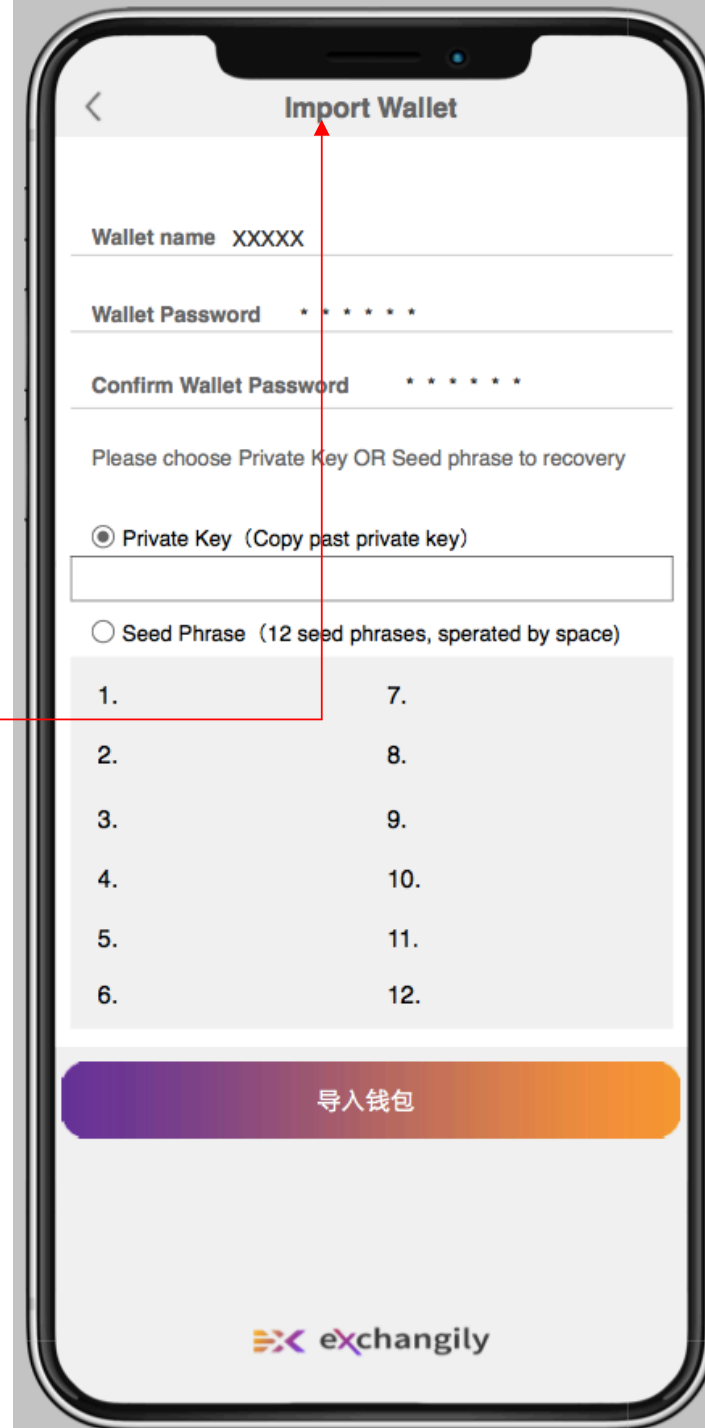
Import Wallet

Wallet name XXXXX

Wallet Password * * * * * *

Confirm Wallet Password * * * * * *

Please choose Private Key OR Seed phrase to recovery

Private Key（Copy past private key）

Seed Phrase（12 seed phrases, sperated by space)

| | |
|---|---|
| 1. | 7. |
| 2. | 8. |
| 3. | 9. |
| 4. | 10. |
| 5. | 11. |
| 6. | 12. |

导入钱包

exchangily